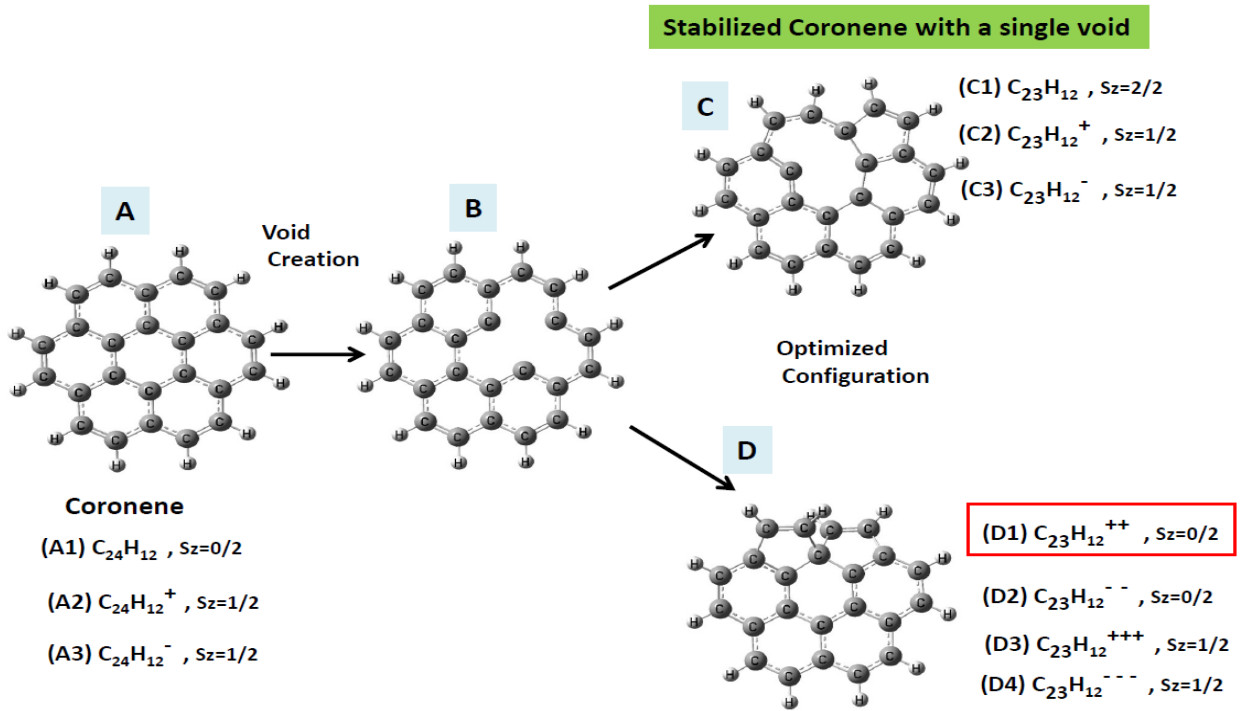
Stabilized Coronene with a single void

C

(C1) $C_{23}H_{12}$ , Sz=2/2

(C2) $C_{23}H_{12}^{+}$ , Sz=1/2

(C3) $C_{23}H_{12}^{-}$ , Sz=1/2

A

Void Creation

B

Optimized Configuration

D

Coronene

(A1) $C_{24}H_{12}$ , Sz=0/2

(A2) $C_{24}H_{12}^{+}$ , Sz=1/2

(A3) $C_{24}H_{12}^{-}$ , Sz=1/2

(D1) $C_{23}H_{12}^{++}$ , Sz=0/2

(D2) $C_{23}H_{12}^{--}$ , Sz=0/2

(D3) $C_{23}H_{12}^{+++}$ , Sz=1/2

(D4) $C_{23}H_{12}^{---}$ , Sz=1/2